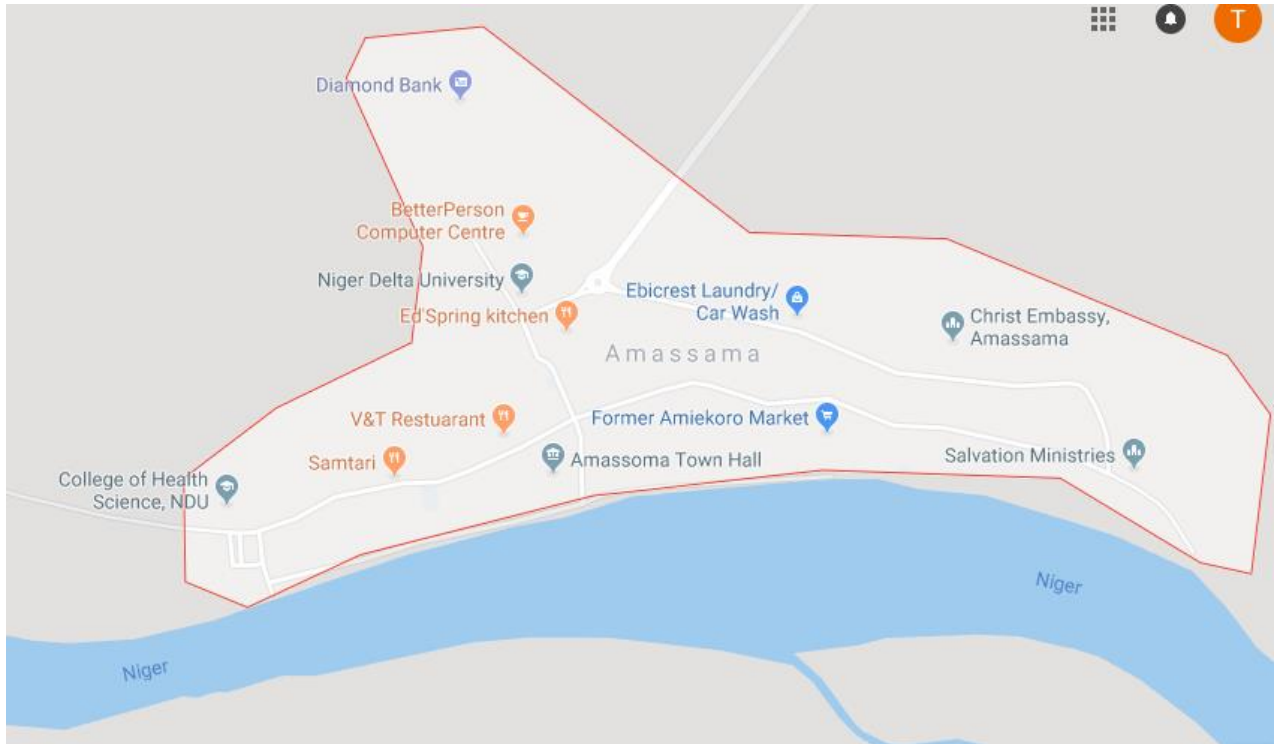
T

Diamond Bank

BetterPerson Computer Centre

Niger Delta University

Ebicrest Laundry/ Car Wash

Ed'Spring kitchen

Christ Embassy, Amassama

Amassama

V&T Restuarant

Former Amiekoro Market

Samtari

Amassoma Town Hall

Salvation Ministries

College of Health Science, NDU

Niger

Niger